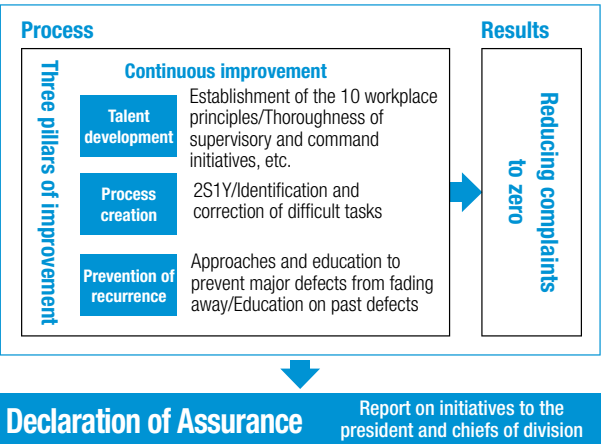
Process

Results

Three pillars of improvement

Continuous improvement

Talent development

Establishment of the 10 workplace principles/Thoroughness of supervisory and command initiatives, etc.

Process creation

2S1Y/Identification and correction of difficult tasks

Prevention of recurrence

Approaches and education to prevent major defects from fading away/Education on past defects

Reducing complaints to zero

Declaration of Assurance

Report on initiatives to the president and chiefs of division